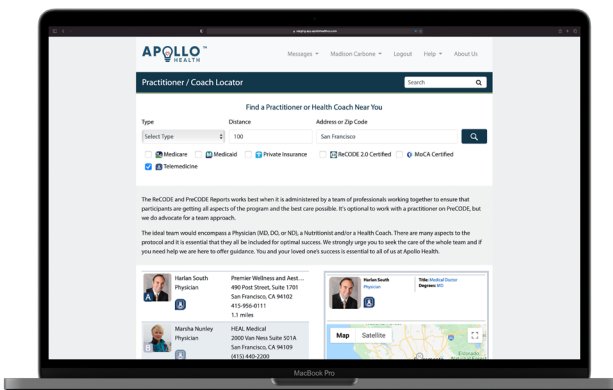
APOLLO HEALTH

Messages ▾ Madison Carbone ▾ Logout Help ▾ About Us

Practitioner / Coach Locator

Search

Find a Practitioner or Health Coach Near You

Type
Select Type

Distance
100

Address or Zip Code
San Francisco

Medicare
Medicaid
Private Insurance
ReCODE 2.0 Certified
MoCA Certified
Telemedicine

The ReCODE and PreCODE Reports works best when it is administered by a team of professionals working together to ensure that participants are getting all aspects of the program and the best care possible. It's optional to work with a practitioner on PreCODE, but we do advocate for a team approach.

The ideal team would encompass a Physician (MD, DO, or ND), a Nutritionist and/or a Health Coach. There are many aspects to the protocol and it is essential that they all be included for optimal success. We strongly urge you to seek the care of the whole team and if you need help we are here to offer guidance. You and your loved one's success is essential to all of us at Apollo Health.

Harlan South
Physician

Premier Wellness and Aest...
490 Post Street, Suite 1701
San Francisco, CA 94102
415-956-0111
1.1 miles

Marsha Nunley
Physician

HEAL Medical
2000 Van Ness Suite 501A
San Francisco, CA 94109
(415) 440-2200

Harlan South
Physician

Title: Medical Doctor
Degrees: MD

Map Satellite

MacBook Pro